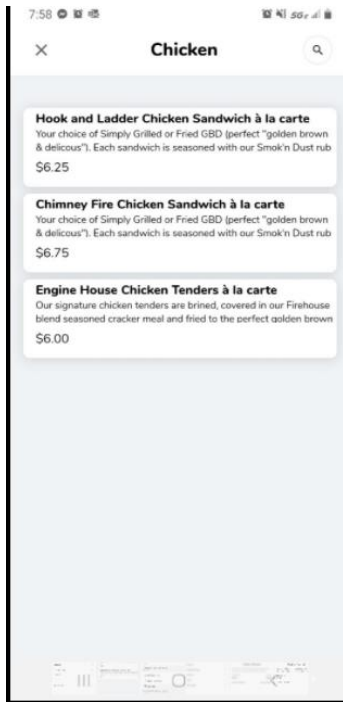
7:58

×

Chicken

Hook and Ladder Chicken Sandwich à la carte
Your choice of Simply Grilled or Fried GBD (perfect "golden brown & delicous"). Each sandwich is seasoned with our Smok'n Dust rub
$6.25

Chimney Fire Chicken Sandwich à la carte
Your choice of Simply Grilled or Fried GBD (perfect "golden brown & delicous"). Each sandwich is seasoned with our Smok'n Dust rub
$6.75

Engine House Chicken Tenders à la carte
Our signature chicken tenders are brined, covered in our Firehouse blend seasoned cracker meal and fried to the perfect golden brown
$6.00